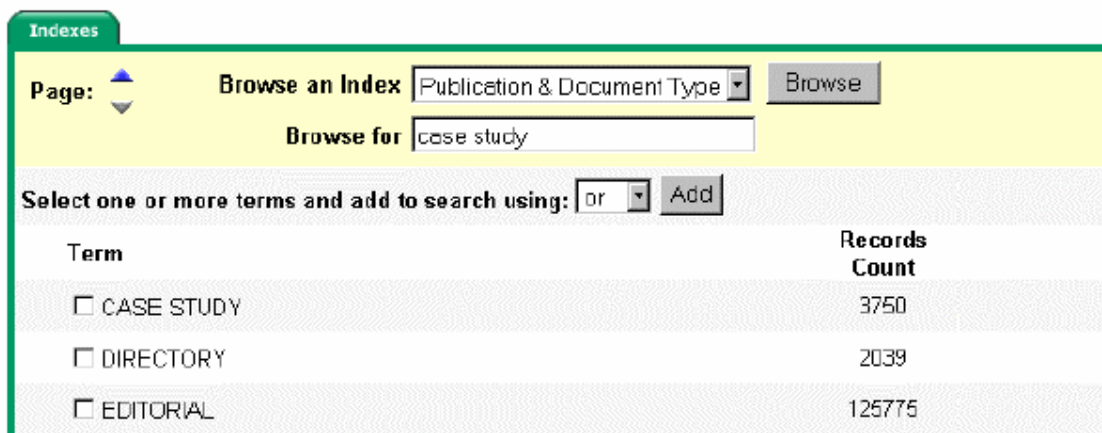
Indexes

Page:

Browse an Index Publicetion & Document Type

Browse

Browse for case study

Select one or more terms and add to search using: or

Add

| Term | Records Count |
|---|---|
| ☐ CASE STUDY | 3750 |
| ☐ DIRECTORY | 2039 |
| ☐ EDITORIAL | 125775 |